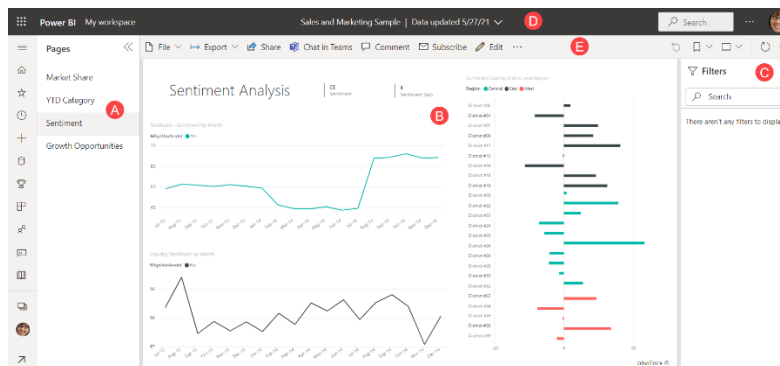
Power BI My workspace

Sales and Marketing Sample | Data updated 5/27/21

D

Search

Pages

Market Share

YTD Category

A

Sentiment

Growth Opportunities

File Export Share Chat in Teams Comment Subscribe Edit ...

E

Sentiment Analysis

Sentiment

Sentiment Gap

B

Sentiment Gap by District and Region

Region ● Central ● East ● West

Sentiment – Sentiment by Month

Industry Sentiment by Month

obviEnce ©

Filters

C

Search

There aren't any filters to displa